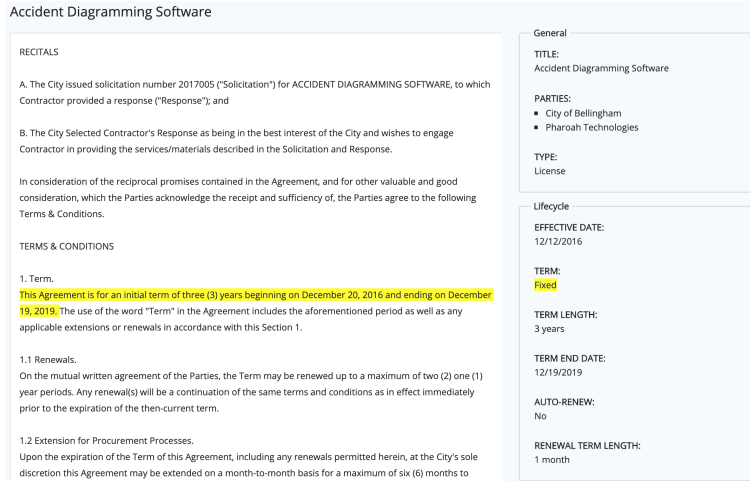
Accident Diagramming Software

RECITALS

A. The City issued solicitation number 2017005 ("Solicitation") for ACCIDENT DIAGRAMMING SOFTWARE, to which Contractor provided a response ("Response"); and

B. The City Selected Contractor's Response as being in the best interest of the City and wishes to engage Contractor in providing the services/materials described in the Solicitation and Response.

In consideration of the reciprocal promises contained in the Agreement, and for other valuable and good consideration, which the Parties acknowledge the receipt and sufficiency of, the Parties agree to the following Terms & Conditions.

TERMS & CONDITIONS

1. Term.
This Agreement is for an initial term of three (3) years beginning on December 20, 2016 and ending on December 19, 2019. The use of the word "Term" in the Agreement includes the aforementioned period as well as any applicable extensions or renewals in accordance with this Section 1.

1.1 Renewals.
On the mutual written agreement of the Parties, the Term may be renewed up to a maximum of two (2) one (1) year periods. Any renewal(s) will be a continuation of the same terms and conditions as in effect immediately prior to the expiration of the then-current term.

1.2 Extension for Procurement Processes.
Upon the expiration of the Term of this Agreement, including any renewals permitted herein, at the City's sole discretion this Agreement may be extended on a month-to-month basis for a maximum of six (6) months to

General

TITLE:
Accident Diagramming Software

PARTIES:
- City of Bellingham
- Pharoah Technologies

TYPE:
License

Lifecycle

EFFECTIVE DATE:
12/12/2016

TERM:
Fixed

TERM LENGTH:
3 years

TERM END DATE:
12/19/2019

AUTO-RENEW:
No

RENEWAL TERM LENGTH:
1 month